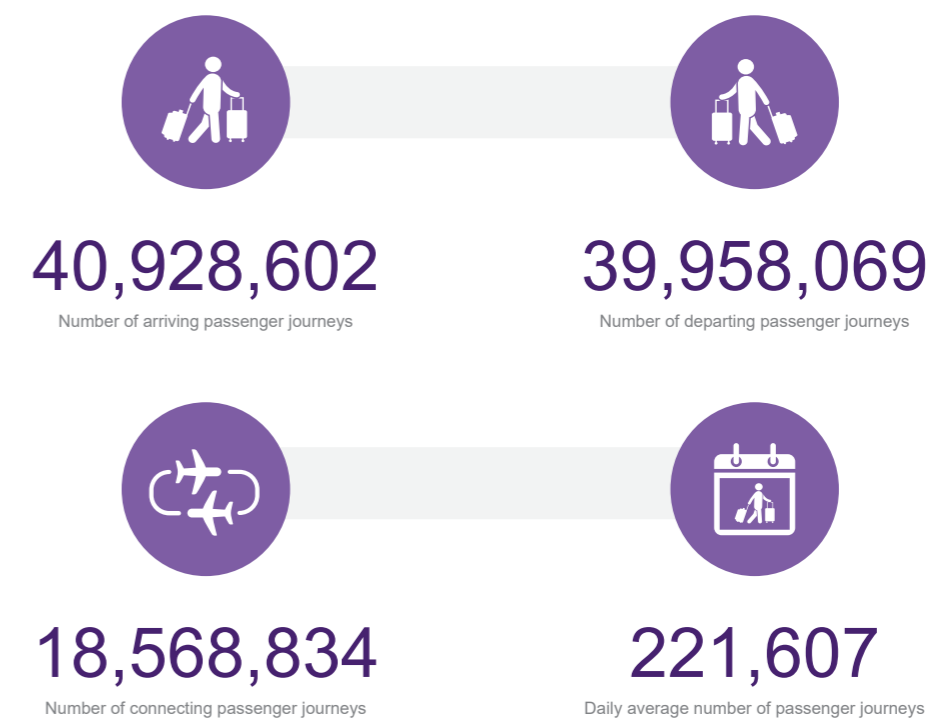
40,928,602
Number of arriving passenger journeys

39,958,069
Number of departing passenger journeys

18,568,834
Number of connecting passenger journeys

221,607
Daily average number of passenger journeys